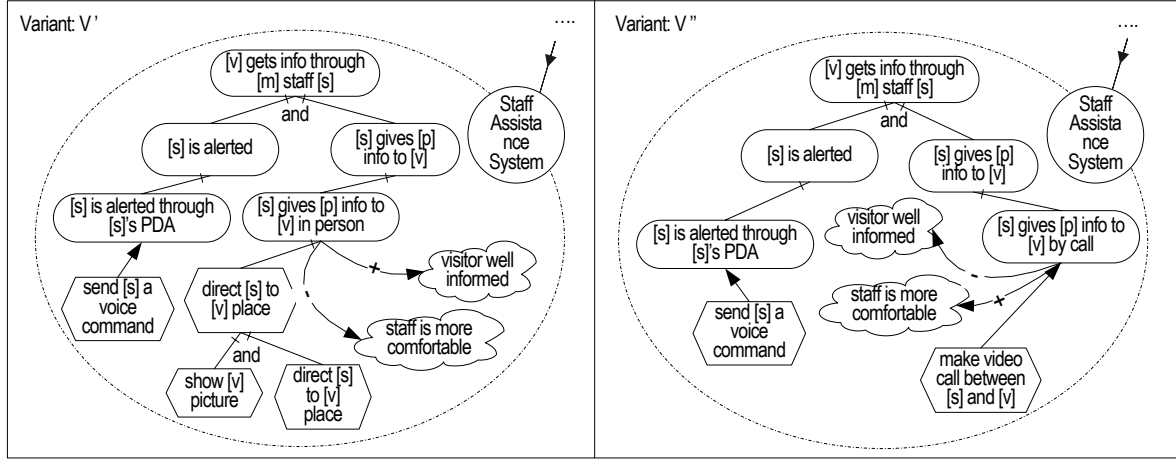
Variant: V '

....

[v] gets info through [m] staff [s]

and

[s] is alerted

[s] gives [p] info to [v]

Staff Assista nce System

[s] is alerted through [s]'s PDA

[s] gives [p] info to [v] in person

send [s] a voice command

direct [s] to [v] place

visitor well informed

staff is more comfortable

and

show [v] picture

direct [s] to [v] place

Variant: V ''

....

[v] gets info through [m] staff [s]

and

[s] is alerted

[s] gives [p] info to [v]

Staff Assista nce System

visitor well informed

[s] gives [p] info to [v] by call

[s] is alerted through [s]'s PDA

staff is more comfortable

send [s] a voice command

make video call between [s] and [v]